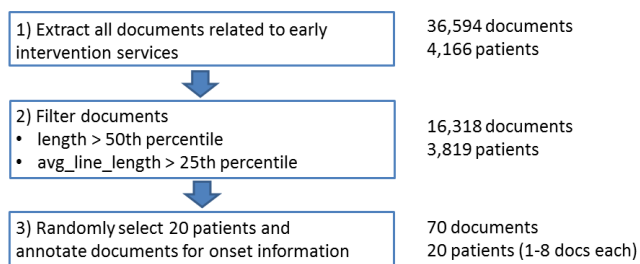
1) Extract all documents related to early intervention services

36,594 documents
4,166 patients

2) Filter documents
• length > 50th percentile
• avg_line_length > 25th percentile

16,318 documents
3,819 patients

3) Randomly select 20 patients and annotate documents for onset information

70 documents
20 patients (1-8 docs each)